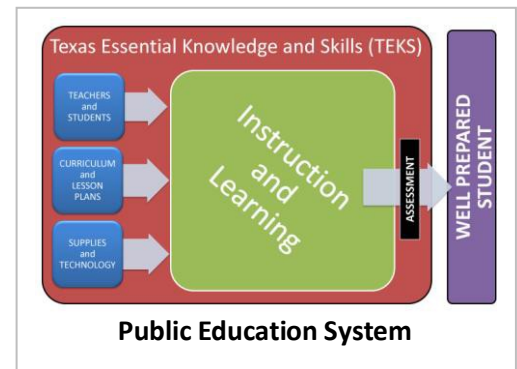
Texas Essential Knowledge and Skills (TEKS)

TEACHERS and STUDENTS

CURRICULUM and LESSON PLANS

SUPPLIES and TECHNOLOGY

Instruction and Learning

ASSESSMENT

WELL PREPARED STUDENT

Public Education System